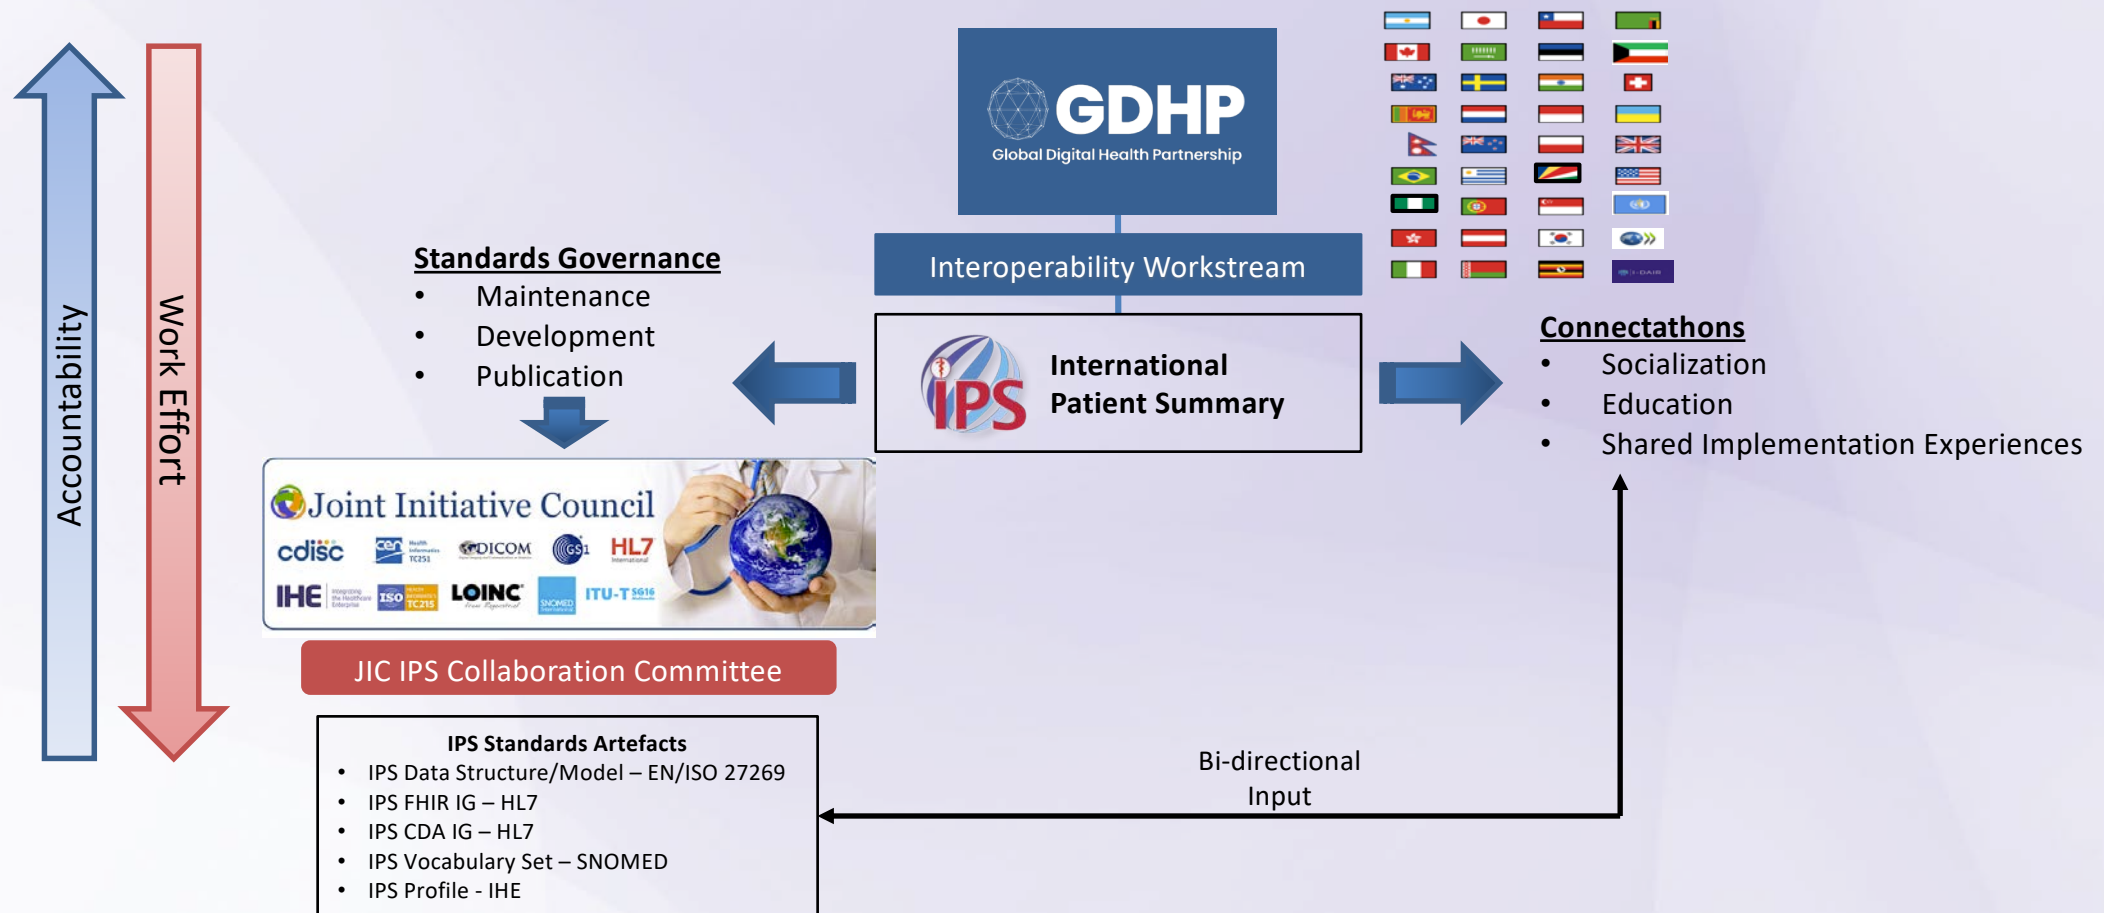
Accountability

Work Effort

GDHP
Global Digital Health Partnership

Interoperability Workstream

Standards Governance
• Maintenance
• Development
• Publication

IPS
International Patient Summary

Connectathons
• Socialization
• Education
• Shared Implementation Experiences

Joint Initiative Council
cdisc
cen Health Informatics TC251
DICOM
GS1
HL7 International
IHE Integrating the Healthcare Enterprise
ISO TC215
LOINC
SNOMED International
ITU-T SG16

JIC IPS Collaboration Committee

IPS Standards Artefacts
• IPS Data Structure/Model – EN/ISO 27269
• IPS FHIR IG – HL7
• IPS CDA IG – HL7
• IPS Vocabulary Set – SNOMED
• IPS Profile - IHE

Bi-directional Input